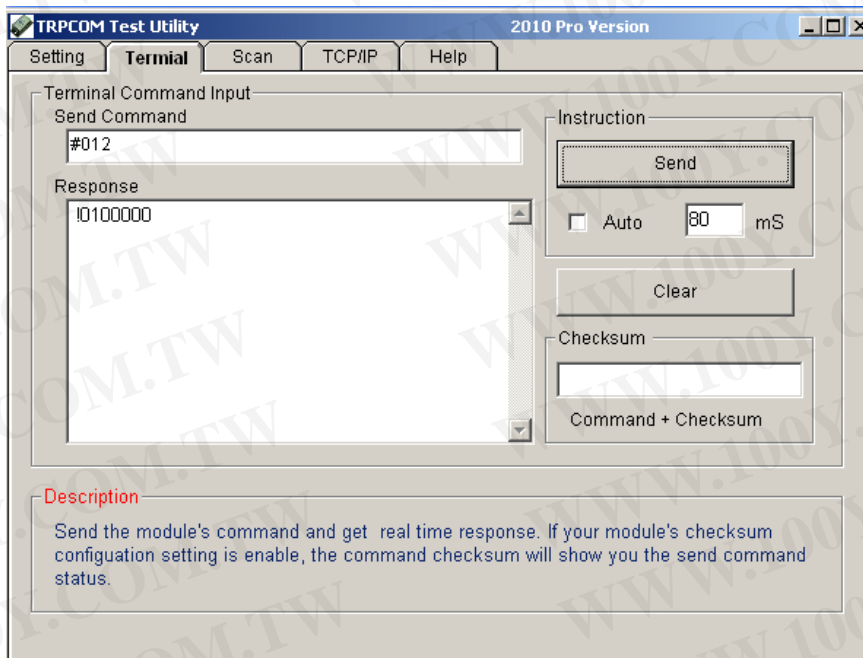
TRPCOM Test Utility 2010 Pro Version

Setting Termial Scan TCP/IP Help

Terminal Command Input

Send Command

#012

Response

!0100000

Instruction

Send

Auto 80 mS

Clear

Checksum

Command + Checksum

Description

Send the module's command and get real time response. If your module's checksum configuation setting is enable, the command checksum will show you the send command status.

WWW.100Y.COM.TW